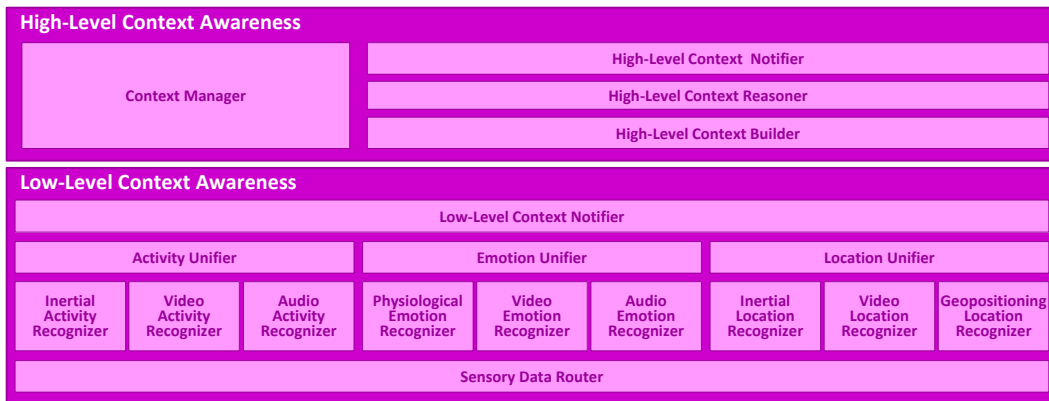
High-Level Context Awareness

Context Manager

High-Level Context Notifier

High-Level Context Reasoner

High-Level Context Builder

Low-Level Context Awareness

Low-Level Context Notifier

Activity Unifier

Emotion Unifier

Location Unifier

Inertial Activity Recognizer

Video Activity Recognizer

Audio Activity Recognizer

Physiological Emotion Recognizer

Video Emotion Recognizer

Audio Emotion Recognizer

Inertial Location Recognizer

Video Location Recognizer

Geopositioning Location Recognizer

Sensory Data Router